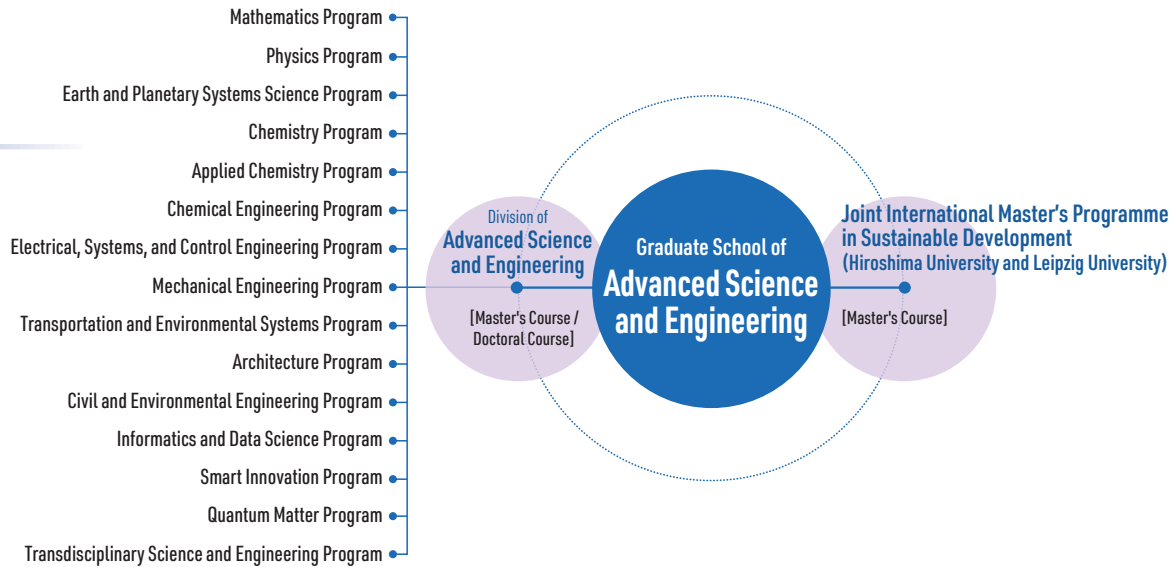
Mathematics Program
Physics Program
Earth and Planetary Systems Science Program
Chemistry Program
Applied Chemistry Program
Chemical Engineering Program
Electrical, Systems, and Control Engineering Program
Mechanical Engineering Program
Transportation and Environmental Systems Program
Architecture Program
Civil and Environmental Engineering Program
Informatics and Data Science Program
Smart Innovation Program
Quantum Matter Program
Transdisciplinary Science and Engineering Program

Division of
Advanced Science and Engineering
[Master's Course / Doctoral Course]

Graduate School of
Advanced Science and Engineering

Joint International Master's Programme in Sustainable Development
(Hiroshima University and Leipzig University)
[Master's Course]